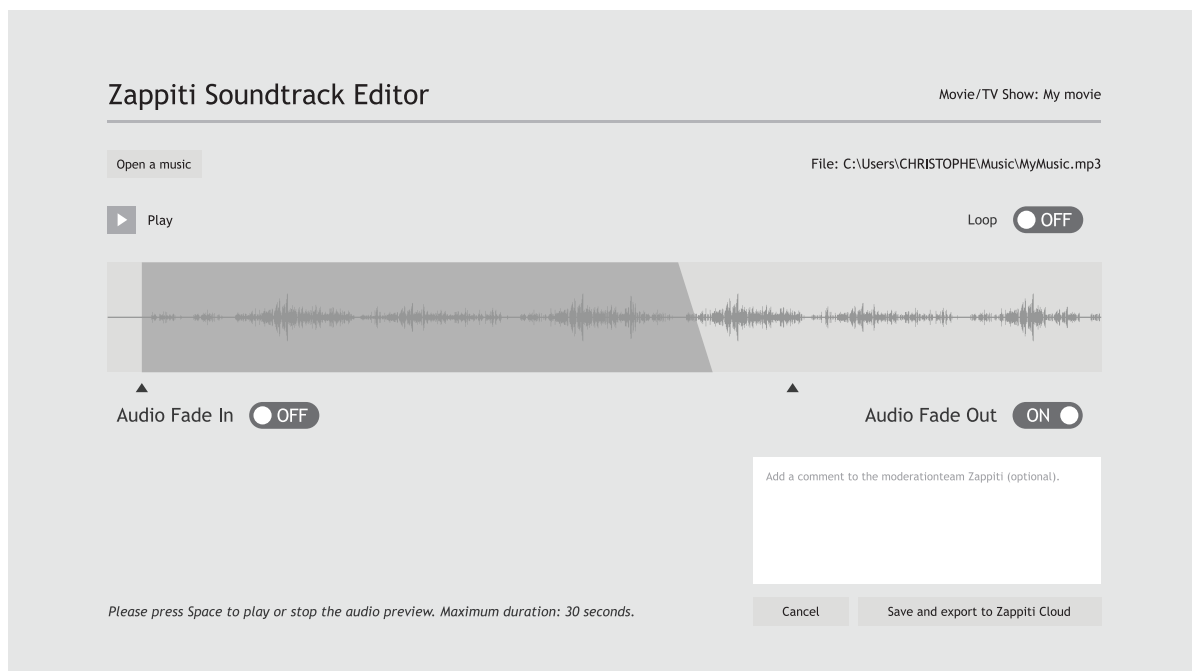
Zappiti Soundtrack Editor

Movie/TV Show: My movie

Open a music

File: C:\Users\CHRISTOPHE\Music\MyMusic.mp3

Play

Loop OFF

Audio Fade In OFF

Audio Fade Out ON

Add a comment to the moderationteam Zappiti (optional).

Please press Space to play or stop the audio preview. Maximum duration: 30 seconds.

Cancel

Save and export to Zappiti Cloud